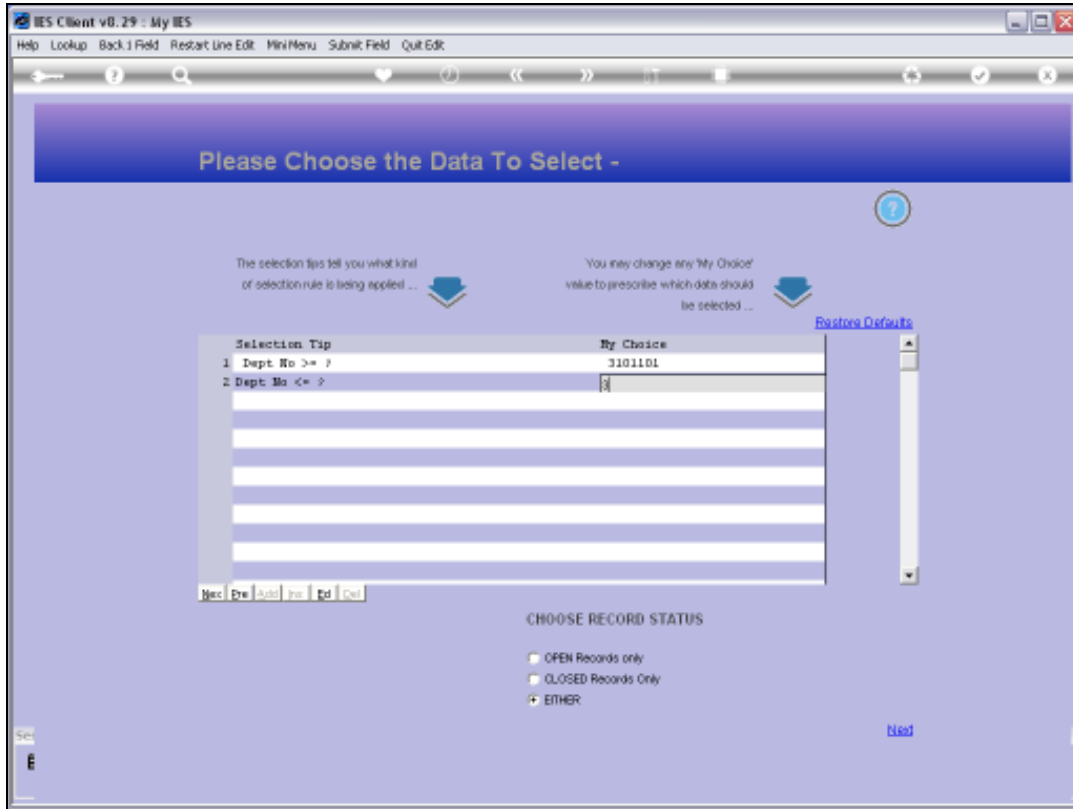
IES Client v8.29 : My IES

Help Lookup Back 1 Field Restart Line Edit MiniMenu Submit Field Quit Edit

Please Choose the Data To Select -

The selection tips tell you what kind of selection rule is being applied ...

You may change any 'My Choice' value to prescribe which data should be selected ...

Restore Defaults

| | Selection Tip | My Choice |
|---|---|---|
| 1 | Dept No >= ? | 3101101 |
| 2 | Dept No <= ? | 3 |

Nxt Pre Add Ins Ed Del

CHOOSE RECORD STATUS

OPEN Records only

CLOSED Records Only

EITHER

Next

Sel

E